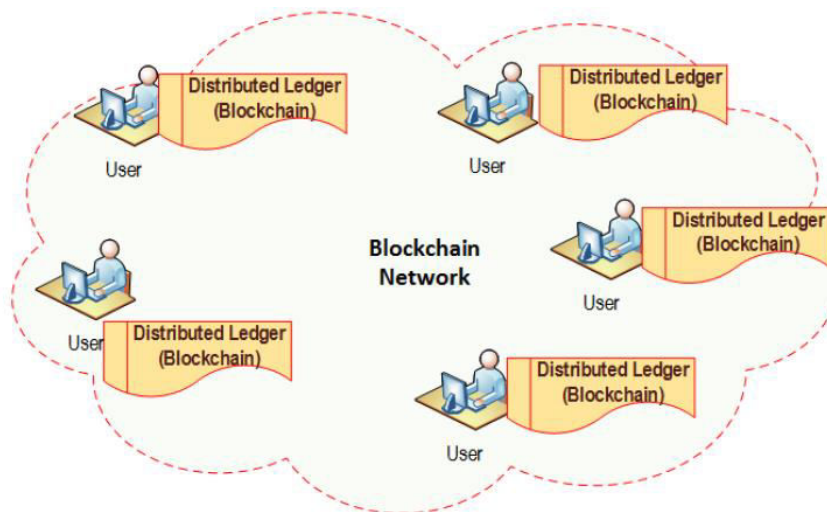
Distributed Ledger (Blockchain)

User

Distributed Ledger (Blockchain)

User

Blockchain Network

Distributed Ledger (Blockchain)

User

User

Distributed Ledger (Blockchain)

Distributed Ledger (Blockchain)

User